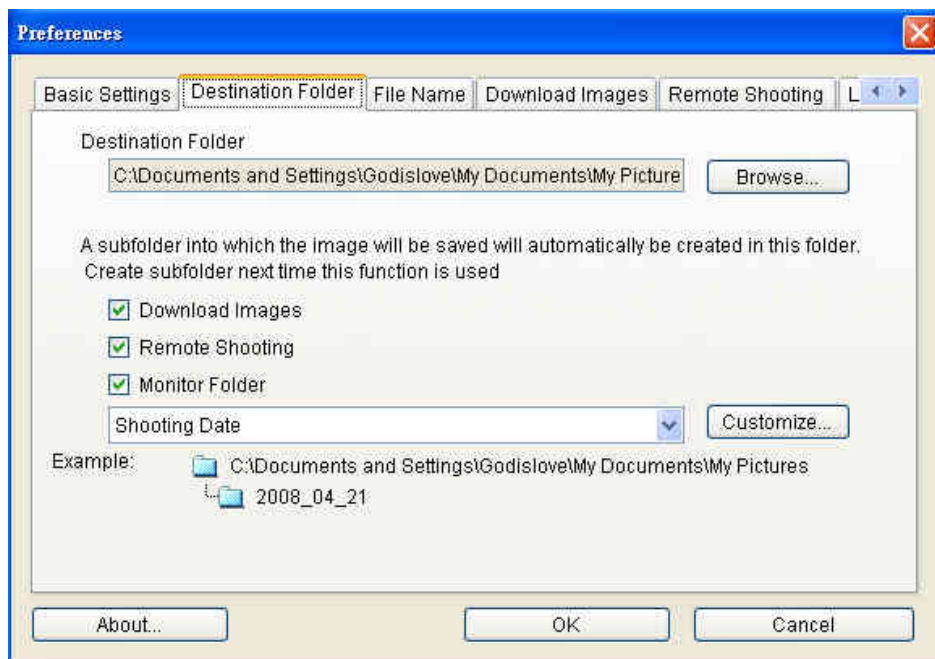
Preferences

Basic Settings | Destination Folder | File Name | Download Images | Remote Shooting | L

Destination Folder

C:\Documents and Settings\Godislove\My Documents\My Picture

Browse...

A subfolder into which the image will be saved will automatically be created in this folder. Create subfolder next time this function is used

Download Images

Remote Shooting

Monitor Folder

Shooting Date

Customize...

Example:

C:\Documents and Settings\Godislove\My Documents\My Pictures

2008_04_21

About...

OK

Cancel